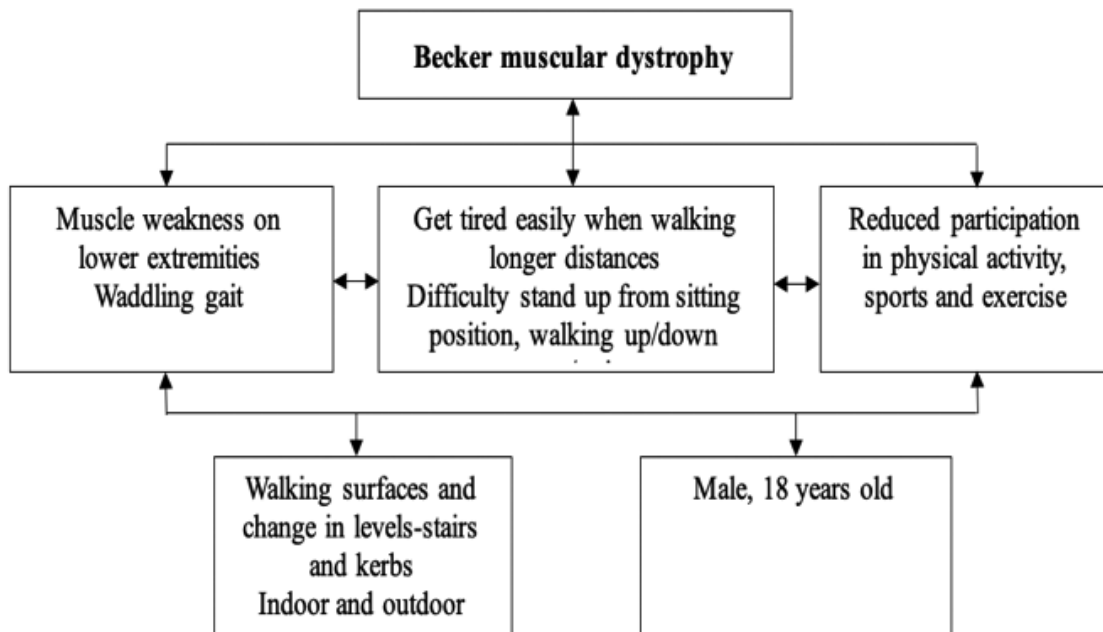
Becker muscular dystrophy

Muscle weakness on lower extremities
Waddling gait

Get tired easily when walking longer distances
Difficulty stand up from sitting position, walking up/down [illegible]

Reduced participation in physical activity, sports and exercise

Walking surfaces and change in levels-stairs and kerbs
Indoor and outdoor

Male, 18 years old